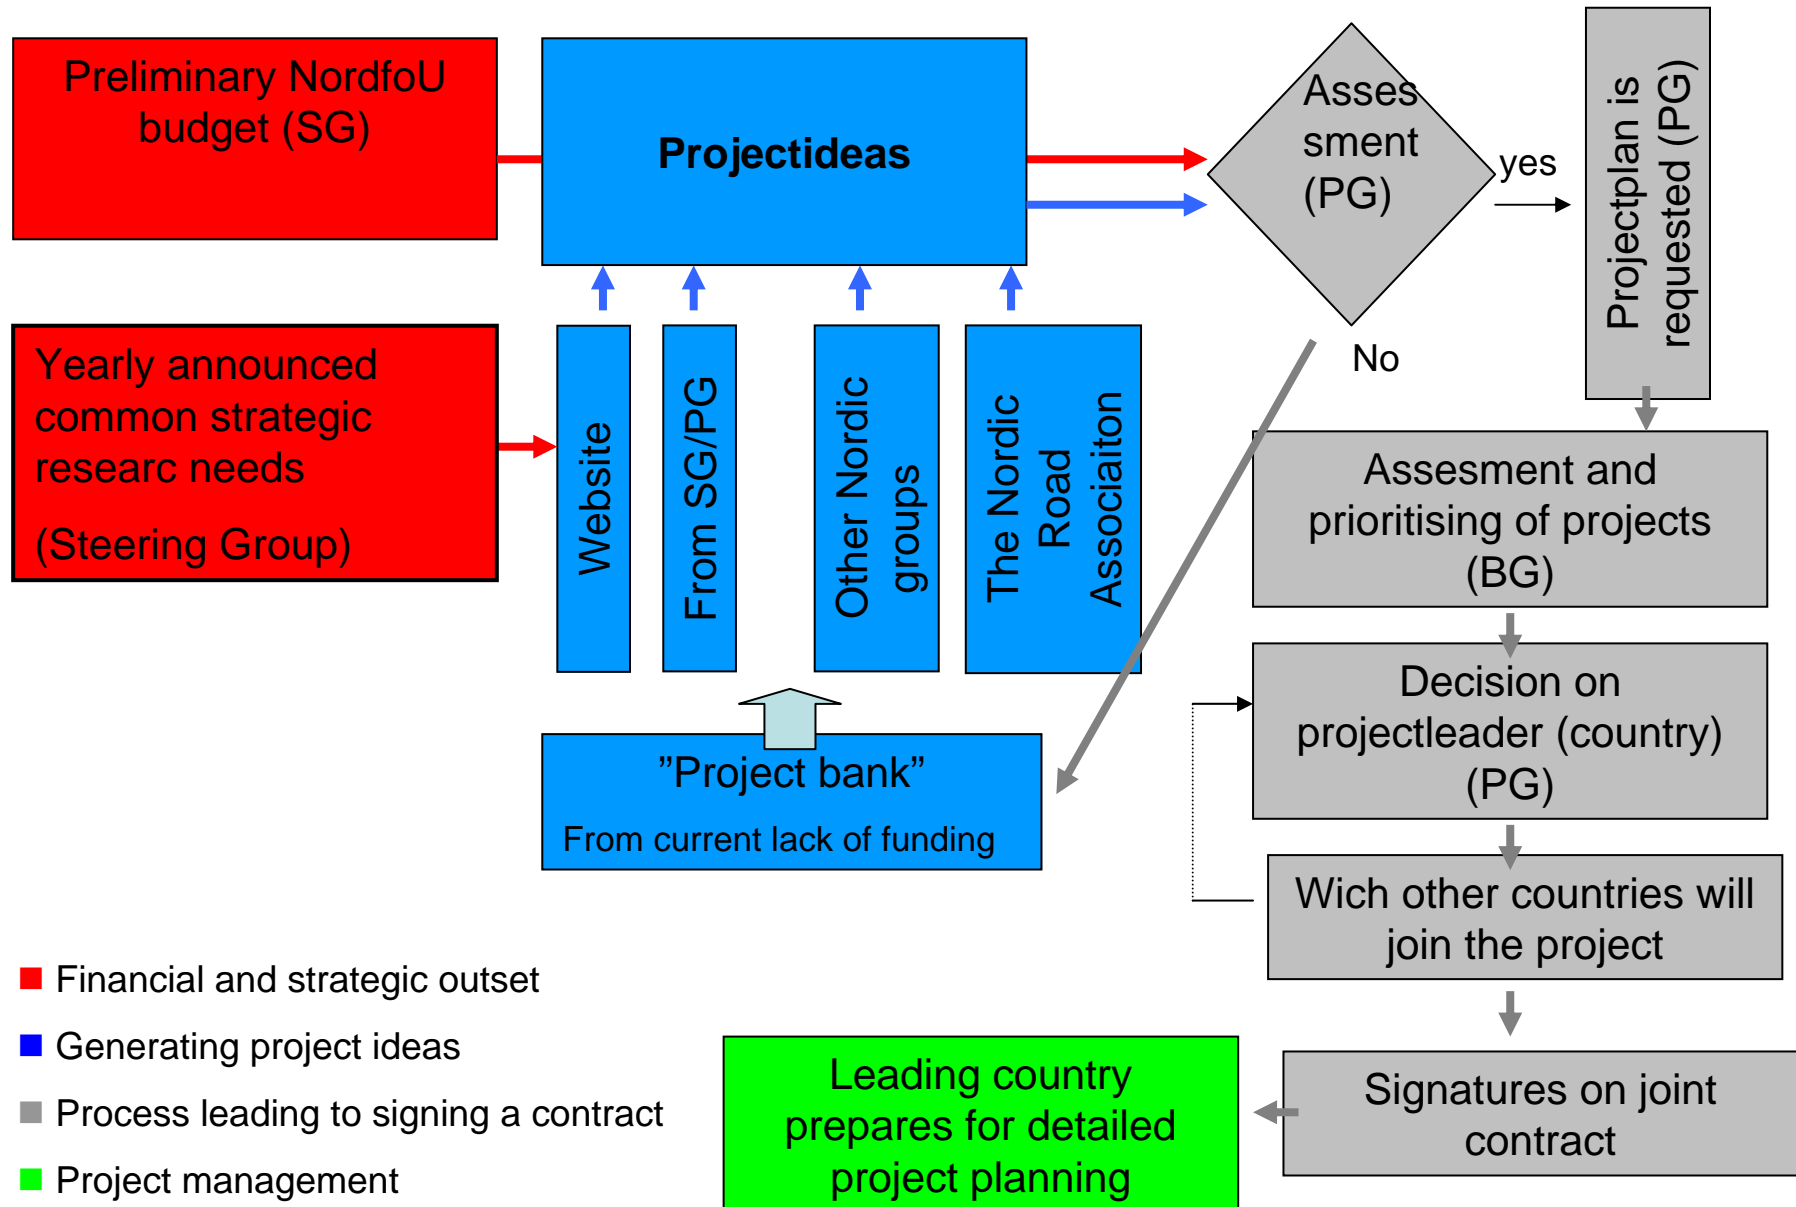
Preliminary NordfoU budget (SG)

Projectideas

Asses sment (PG)

yes

Projectplan is requested (PG)

No

Yearly announced common strategic researc needs

(Steering Group)

Website

From SG/PG

Other Nordic groups

The Nordic Road Associaiton

Assesment and prioritising of projects (BG)

Decision on projectleader (country) (PG)

"Project bank"

From current lack of funding

Wich other countries will join the project

Financial and strategic outset

Generating project ideas

Process leading to signing a contract

Project management

Leading country prepares for detailed project planning

Signatures on joint contract